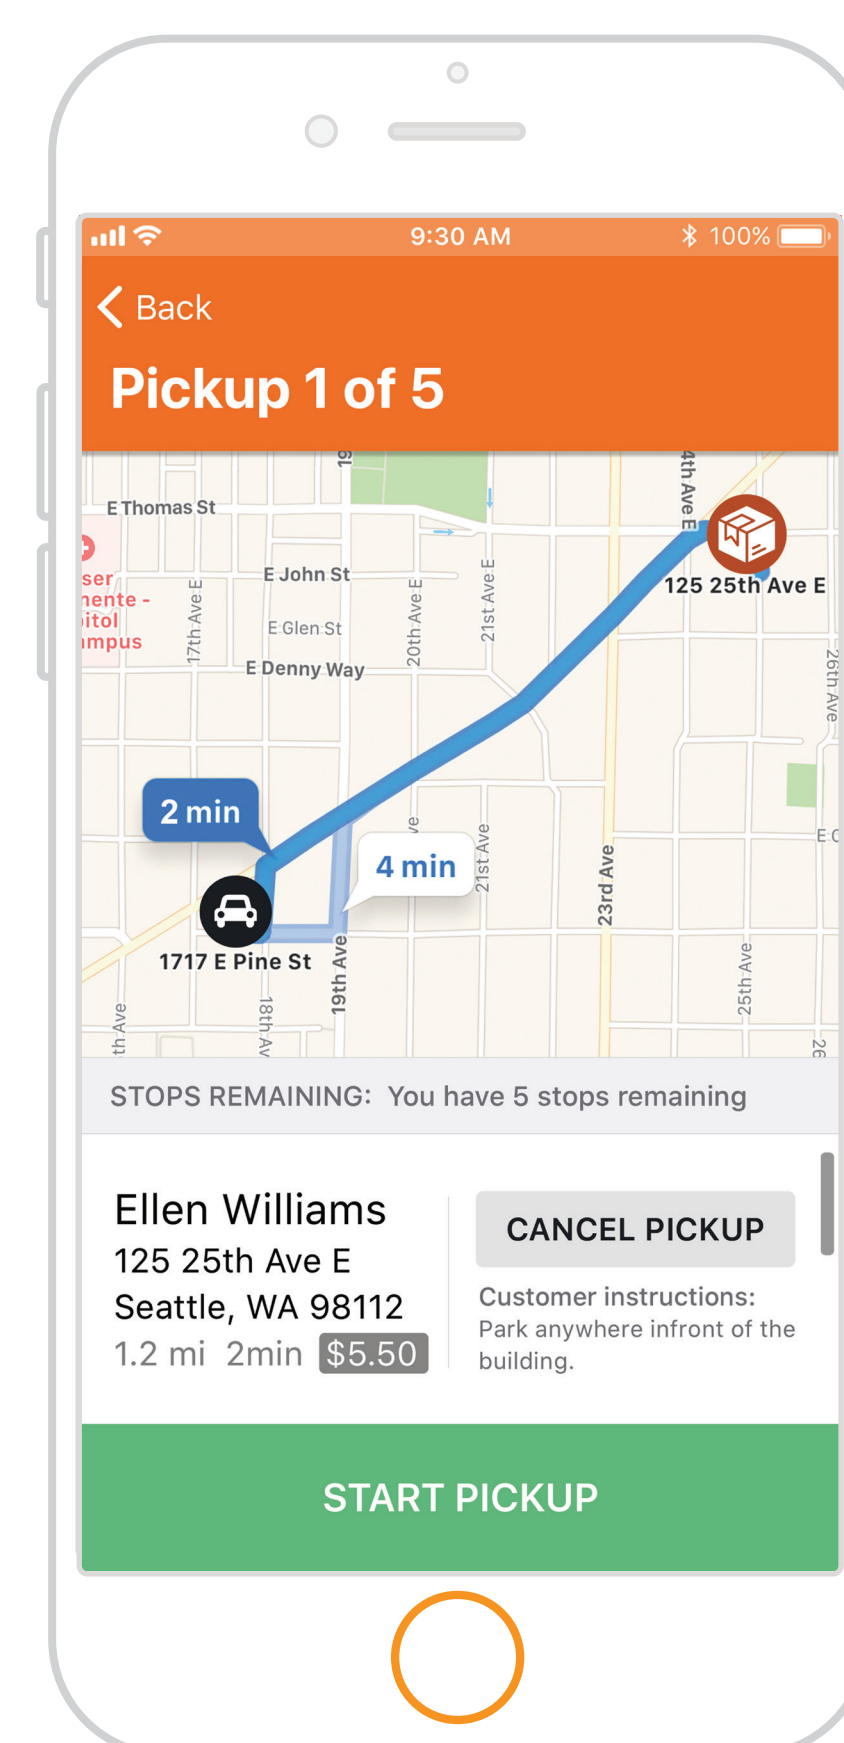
9:30 AM 100%

Back

Pickup 1 of 5

E Thomas St
ser
nente -
itol
mpus
E John St
E Glen St
E Denny Way
17th Ave E
20th Ave E
21st Ave E
4th Ave E
125 25th Ave E
26th Ave
2 min
4 min
1717 E Pine St
19th Ave
18th Av
21st Ave
23rd Ave
25th Ave
th Ave
19
ve
E C
26

STOPS REMAINING: You have 5 stops remaining

Ellen Williams
125 25th Ave E
Seattle, WA 98112
1.2 mi 2min $5.50

CANCEL PICKUP

Customer instructions:
Park anywhere infront of the building.

START PICKUP